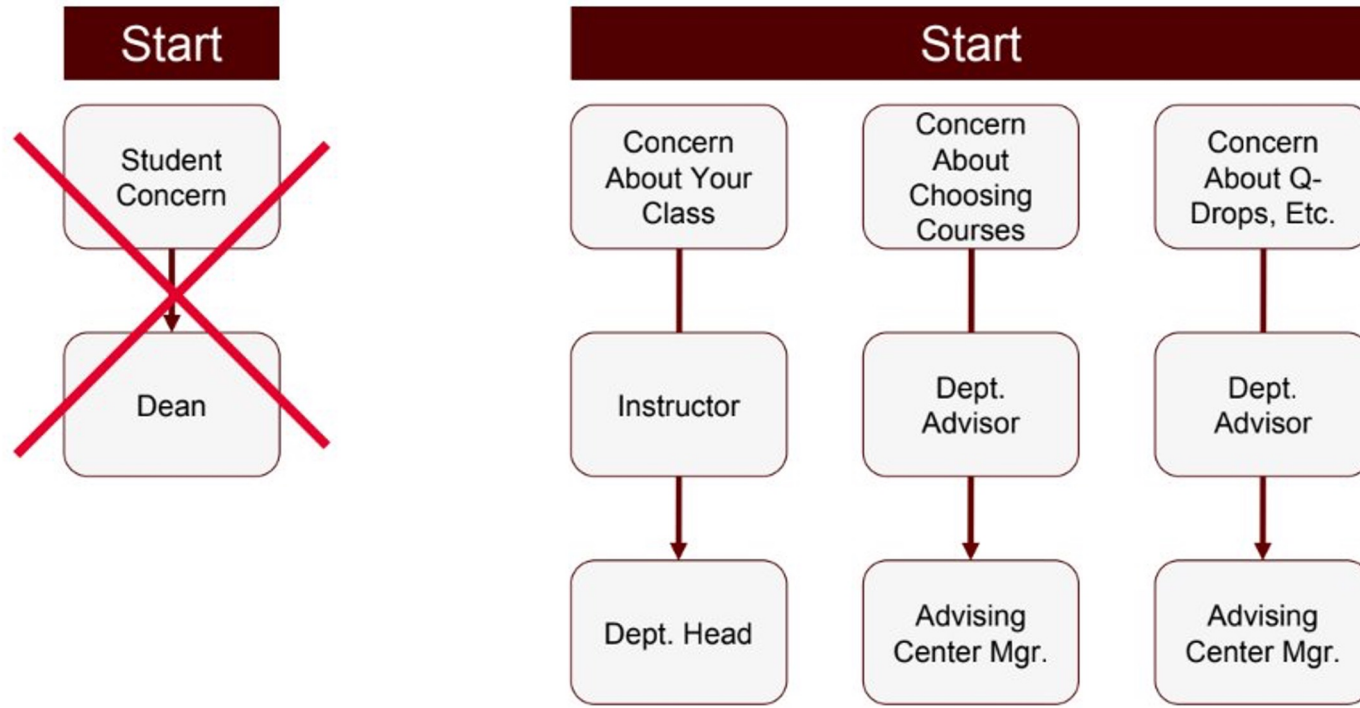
Start

Student Concern

Dean

Start

Concern About Your Class

Instructor

Dept. Head

Concern About Choosing Courses

Dept. Advisor

Advising Center Mgr.

Concern About Q-Drops, Etc.

Dept. Advisor

Advising Center Mgr.